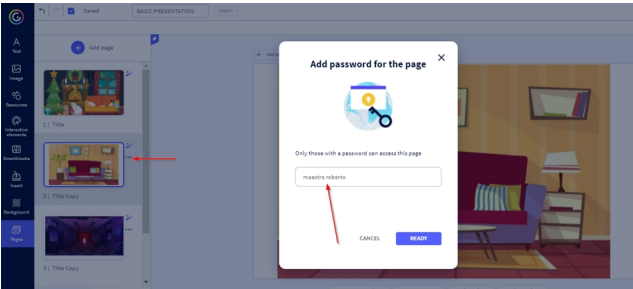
Saved
BASIC PRESENTATION
DRAFT
Text
Image
Resources
Interactive elements
Smartblocks
Insert
Background
Pages
Add page
1 | Title
2 | Title Copy
3 | Title Copy
Add password for the page
Only those with a password can access this page
maestro roberto
CANCEL
READY